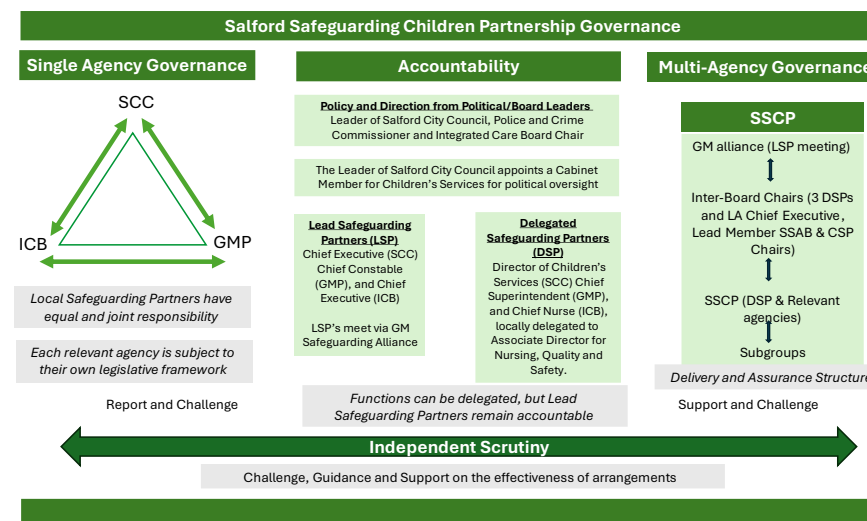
Salford Safeguarding Children Partnership Governance

Single Agency Governance

SCC

ICB

GMP

Local Safeguarding Partners have equal and joint responsibility

Each relevant agency is subject to their own legislative framework

Report and Challenge

Accountability

Policy and Direction from Political/Board Leaders
Leader of Salford City Council, Police and Crime Commissioner and Integrated Care Board Chair

The Leader of Salford City Council appoints a Cabinet Member for Children's Services for political oversight

Lead Safeguarding Partners (LSP)
Chief Executive (SCC) Chief Constable (GMP), and Chief Executive (ICB)

LSP's meet via GM Safeguarding Alliance

Delegated Safeguarding Partners (DSP)
Director of Children's Services (SCC) Chief Superintendent (GMP), and Chief Nurse (ICB), locally delegated to Associate Director for Nursing, Quality and Safety.

Functions can be delegated, but Lead Safeguarding Partners remain accountable

Multi-Agency Governance

SSCP

GM alliance (LSP meeting)

Inter-Board Chairs (3 DSPs and LA Chief Executive, Lead Member SSAB & CSP Chairs)

SSCP (DSP & Relevant agencies)

Subgroups

Delivery and Assurance Structure

Support and Challenge

Independent Scrutiny

Challenge, Guidance and Support on the effectiveness of arrangements